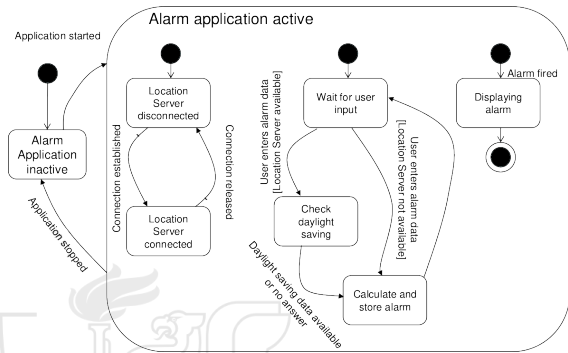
Alarm application active

Application started

Alarm Application inactive

Application stopped

Location Server disconnected

Connection established

Connection released

Location Server connected

Wait for user input

User enters alarm data [Location Server available]

User enters alarm data [Location Server not available]

Check daylight saving

Daylight saving data available or no answer

Calculate and store alarm

Alarm fired

Displaying alarm